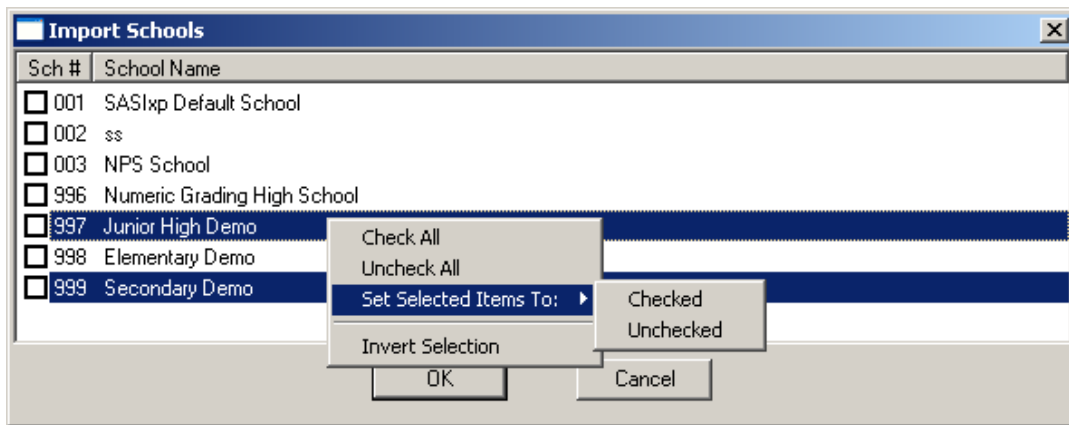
Import Schools

| Sch # | School Name |
|---|---|
| 001 | SASIxp Default School |
| 002 | ss |
| 003 | NPS School |
| 996 | Numeric Grading High School |
| 997 | Junior High Demo |
| 998 | Elementary Demo |
| 999 | Secondary Demo |

Check All
Uncheck All
Set Selected Items To:
Checked
Unchecked
Invert Selection

OK
Cancel